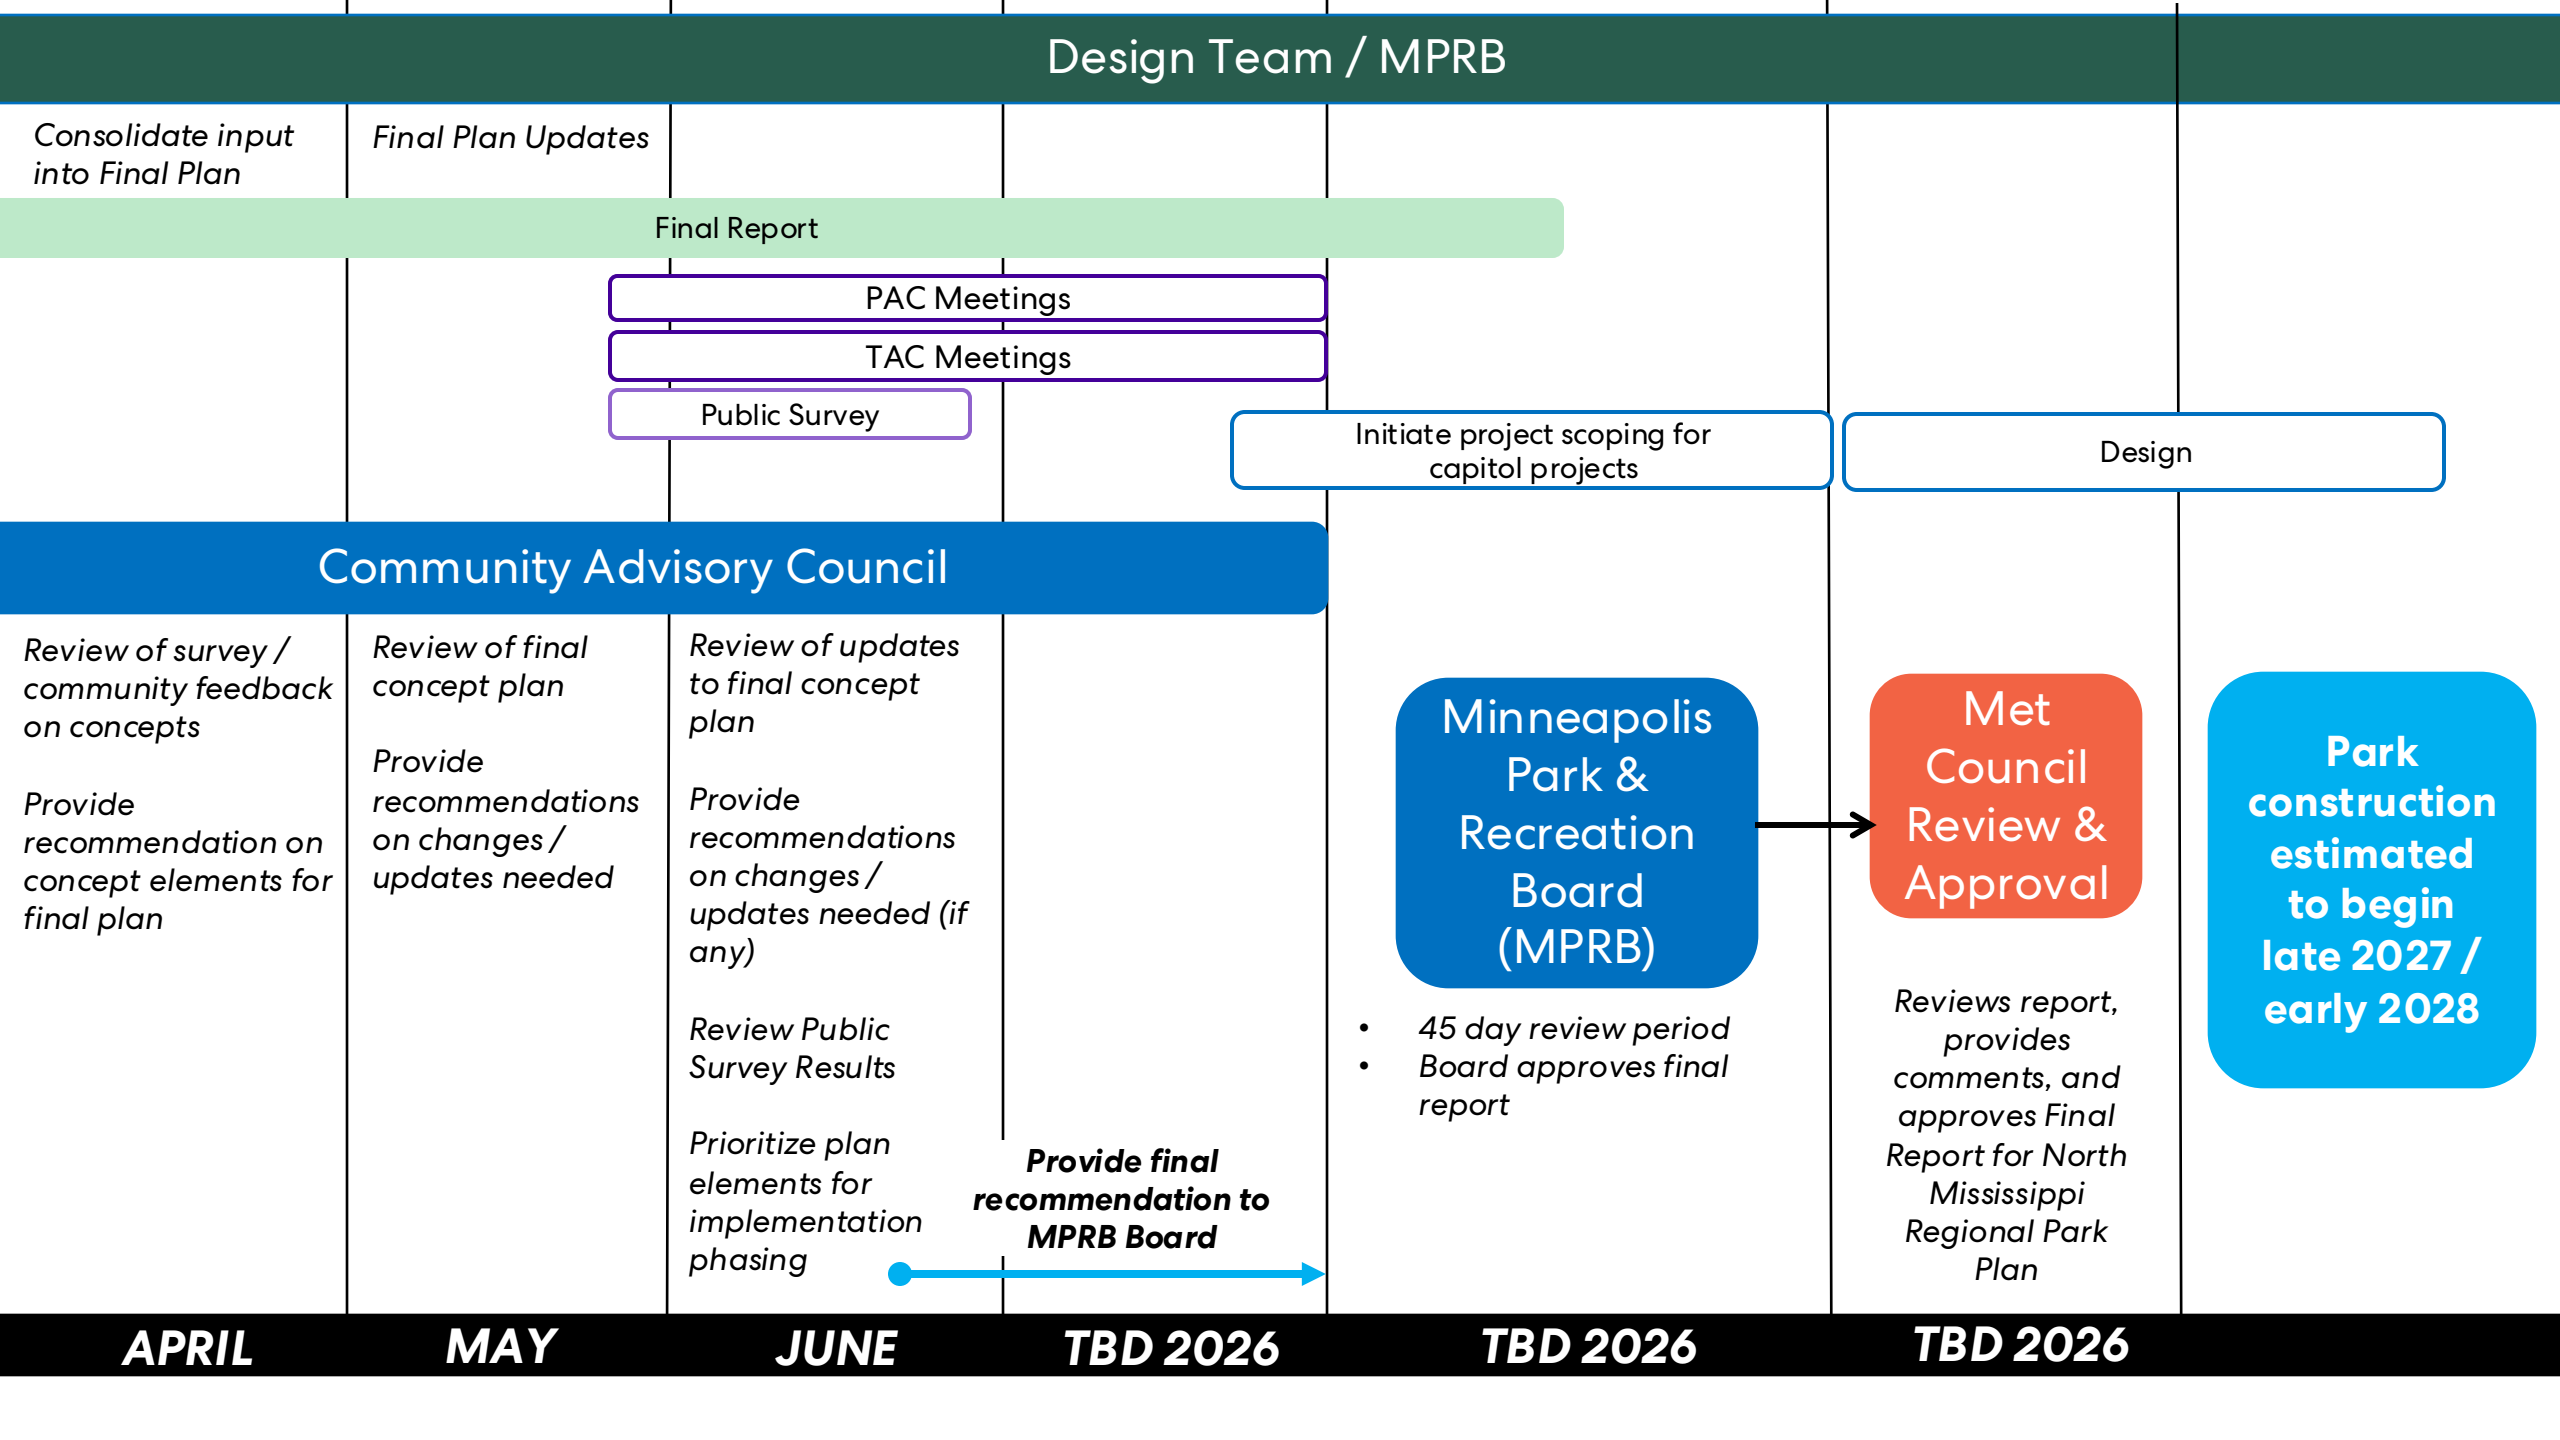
Design Team / MPRB

Consolidate input into Final Plan

Final Plan Updates

Final Report

PAC Meetings

TAC Meetings

Public Survey

Initiate project scoping for capitol projects

Design

Community Advisory Council

Review of survey / community feedback on concepts

Provide recommendation on concept elements for final plan

Review of final concept plan

Provide recommendations on changes / updates needed

Review of updates to final concept plan

Provide recommendations on changes / updates needed (if any)

Review Public Survey Results

Prioritize plan elements for implementation phasing

Provide final recommendation to MPRB Board

Minneapolis Park & Recreation Board (MPRB)

• 45 day review period
• Board approves final report

Met Council Review & Approval

Reviews report, provides comments, and approves Final Report for North Mississippi Regional Park Plan

Park construction estimated to begin late 2027 / early 2028

APRIL | MAY | JUNE | TBD 2026 | TBD 2026 | TBD 2026